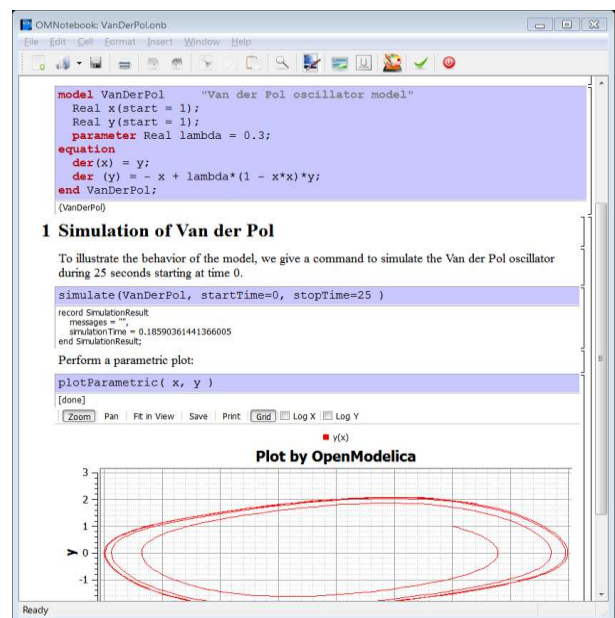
OMNotebook: VanDerPol.onb

File Edit Cell Format Insert Window Help

model VanDerPol "Van der Pol oscillator model"
Real x(start = 1);
Real y(start = 1);
parameter Real lambda = 0.3;
equation
der(x) = y;
der (y) = - x + lambda*(1 - x*x)*y;
end VanDerPol;

{VanDerPol}

1 Simulation of Van der Pol

To illustrate the behavior of the model, we give a command to simulate the Van der Pol oscillator during 25 seconds starting at time 0.

simulate(VanDerPol, startTime=0, stopTime=25 )

record SimulationResult
messages = "",
simulationTime = 0.18590361441366005
end SimulationResult;

Perform a parametric plot:

plotParametric( x, y )

[done]

Zoom Pan Fit in View Save Print Grid Log X Log Y

y(x)

Plot by OpenModelica

3
2
1
y 0
-1

Ready